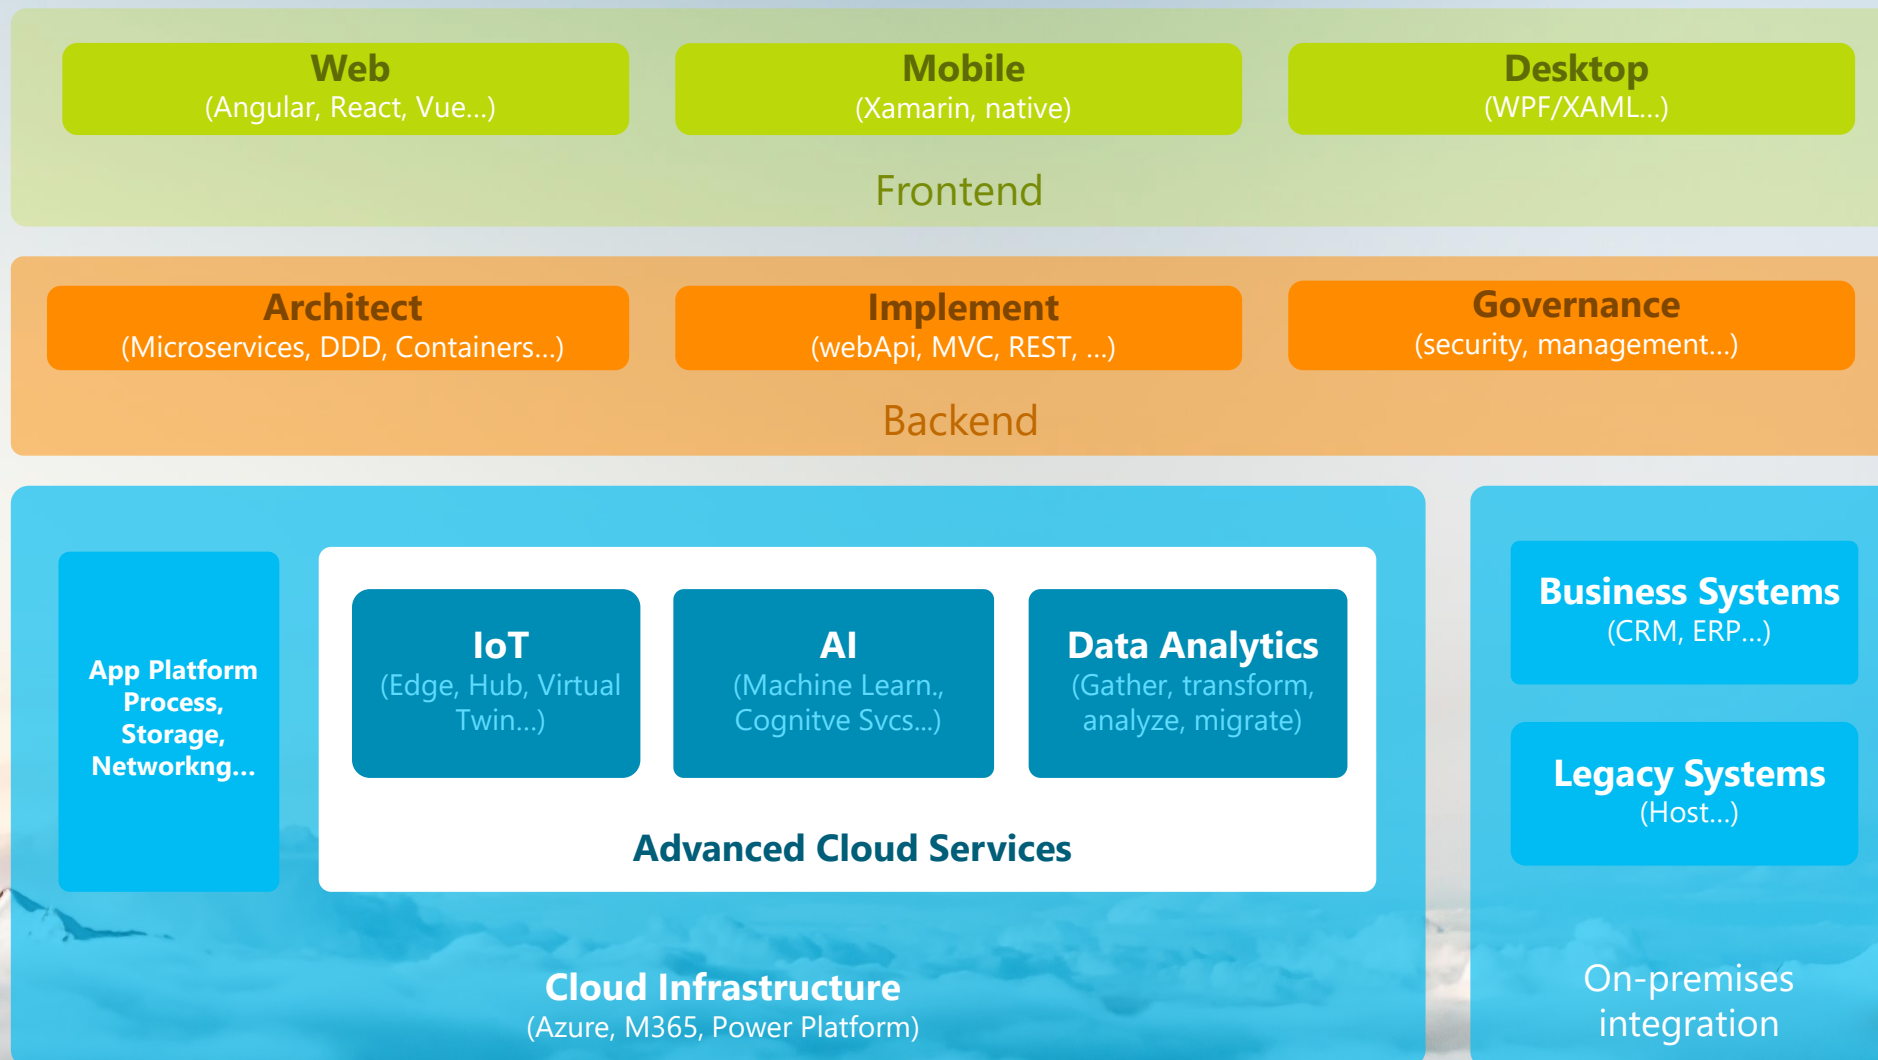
Web
(Angular, React, Vue...)

Mobile
(Xamarin, native)

Desktop
(WPF/XAML...)

Frontend

Architect
(Microservices, DDD, Containers...)

Implement
(webApi, MVC, REST, ...)

Governance
(security, management...)

Backend

App Platform
Process,
Storage,
Networkng...

IoT
(Edge, Hub, Virtual Twin...)

AI
(Machine Learn., Cognitve Svcs...)

Data Analytics
(Gather, transform, analyze, migrate)

Advanced Cloud Services

Cloud Infrastructure
(Azure, M365, Power Platform)

Business Systems
(CRM, ERP...)

Legacy Systems
(Host...)

On-premises integration